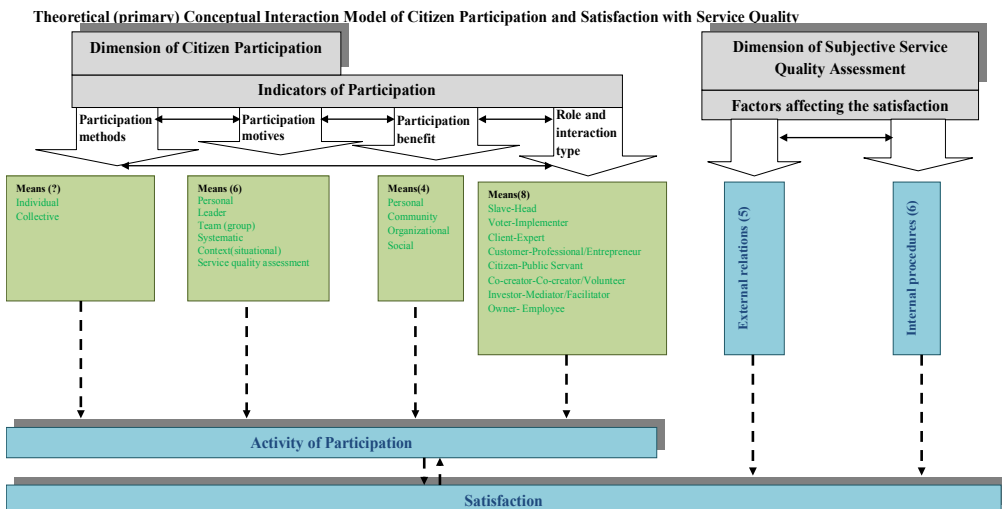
Theoretical (primary) Conceptual Interaction Model of Citizen Participation and Satisfaction with Service Quality

Dimension of Citizen Participation

Dimension of Subjective Service Quality Assessment

Indicators of Participation

Factors affecting the satisfaction

Participation methods

Participation motives

Participation benefit

Role and interaction type

Means (?)
Individual
Collective

Means (6)
Personal
Leader
Team (group)
Systematic
Context(situational)
Service quality assessment

Means(4)
Personal
Community
Organizational
Social

Means(8)
Slave-Head
Voter-Implementer
Client-Expert
Customer-Professional/Entrepreneur
Citizen-Public Servant
Co-creator-Co-creator/Volunteer
Investor-Mediator/Facilitator
Owner- Employee

External relations (5)

Internal procedures (6)

Activity of Participation

Satisfaction